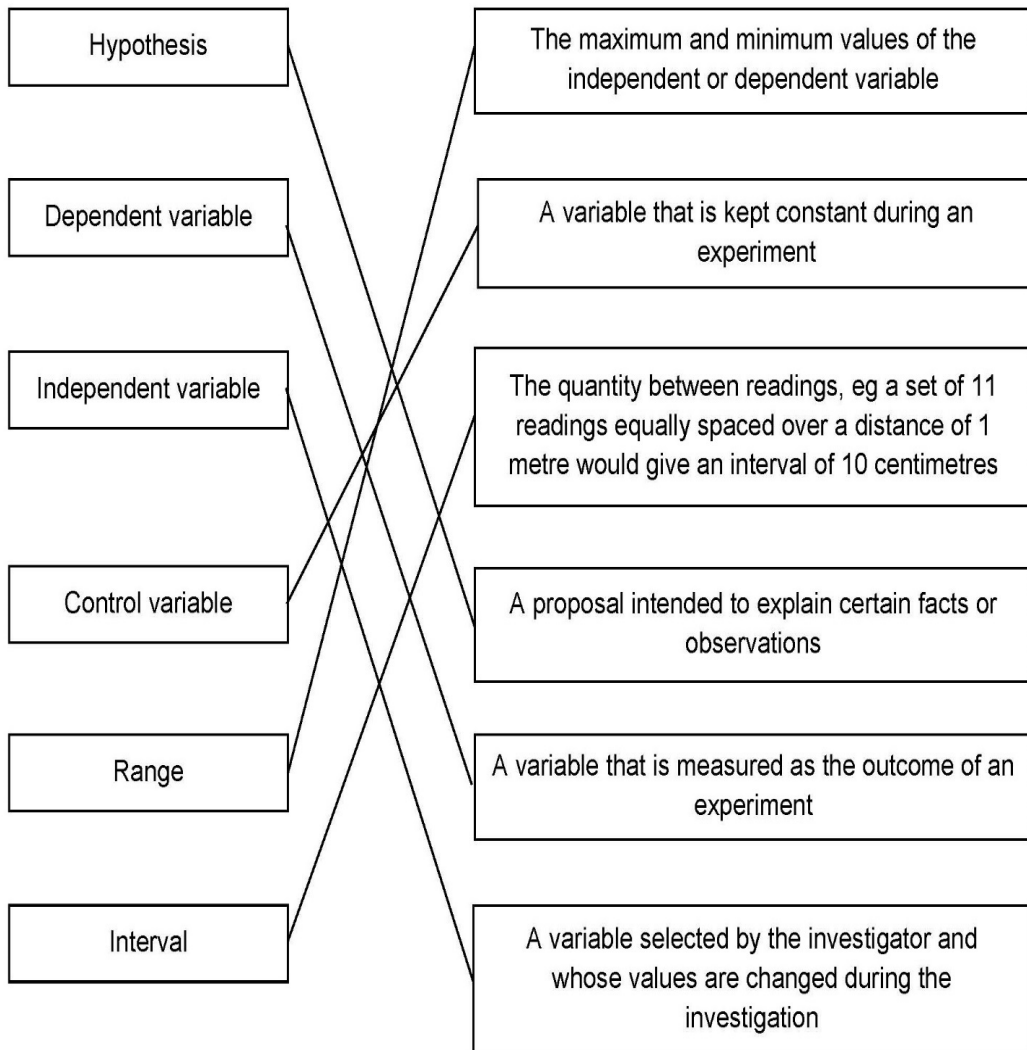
Hypothesis

Dependent variable

Independent variable

Control variable

Range

Interval

The maximum and minimum values of the independent or dependent variable

A variable that is kept constant during an experiment

The quantity between readings, eg a set of 11 readings equally spaced over a distance of 1 metre would give an interval of 10 centimetres

A proposal intended to explain certain facts or observations

A variable that is measured as the outcome of an experiment

A variable selected by the investigator and whose values are changed during the investigation